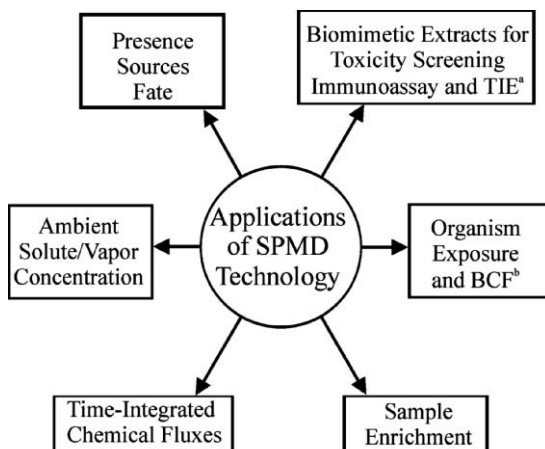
Presence
Sources
Fate

Biomimetic Extracts for
Toxicity Screening
Immunoassay and TIE$^{a}$

Ambient
Solute/Vapor
Concentration

Applications
of SPMD
Technology

Organism
Exposure
and BCF$^{b}$

Time-Integrated
Chemical Fluxes

Sample
Enrichment